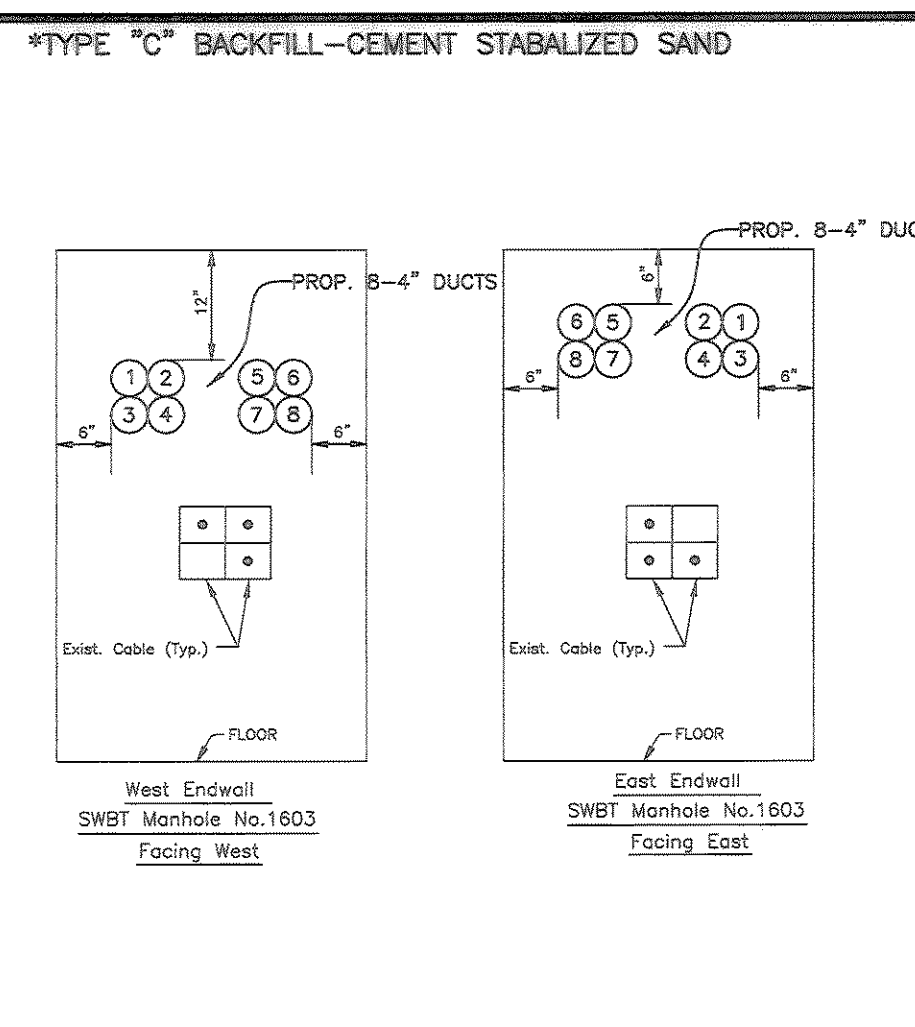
*TYPE "C" BACKFILL–CEMENT STABALIZED SAND

12"

PROP. 8–4" DUCTS

1 2 5 6
3 4 7 8

6"

6"

Exist. Cable (Typ.)

FLOOR

West Endwall
SWBT Manhole No.1603
Facing West

6"

PROP. 8–4" DUC

6 5 2 1
8 7 4 3

6"

6"

Exist. Cable (Typ.)

FLOOR

East Endwall
SWBT Manhole No.1603
Facing East